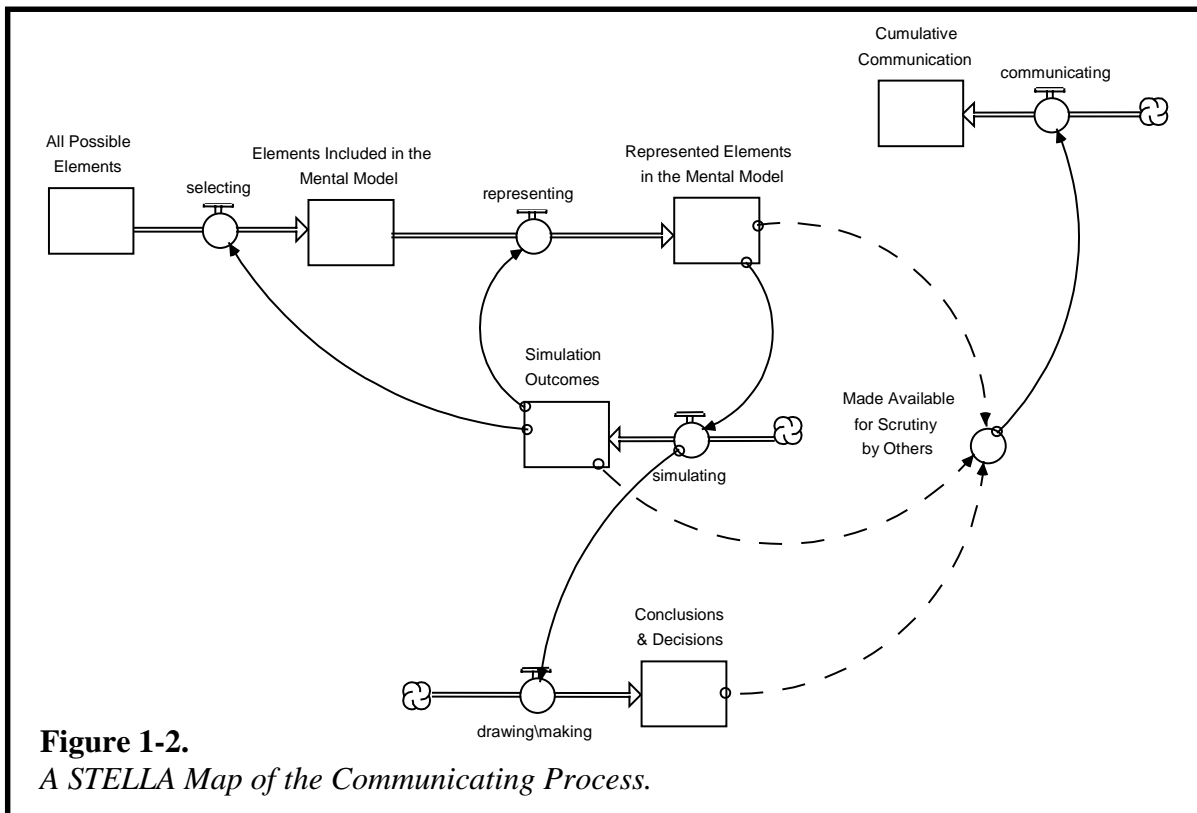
Cumulative Communication

communicating

All Possible Elements

selecting

Elements Included in the Mental Model

representing

Represented Elements in the Mental Model

Simulation Outcomes

Made Available for Scrutiny by Others

simulating

Conclusions & Decisions

drawing\making

**Figure 1-2.**
*A STELLA Map of the Communicating Process.*